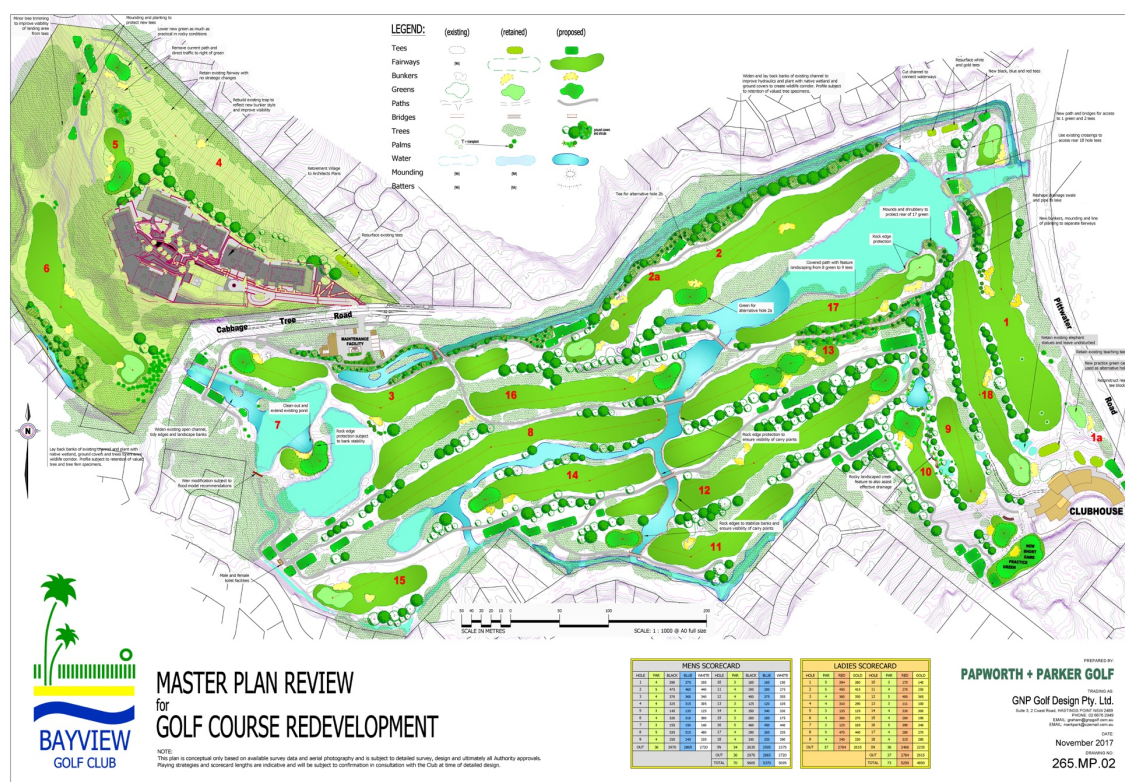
LEGEND:

(existing) (retained) (proposed)

Tees
Fairways
Bunkers
Greens
Paths
Bridges
Trees
Palms
Water
Mounding
Batters

Minor tree trimming to improve visibility of landing area from tees

Mounding and planting to protect new tees

Lower new green as much as practical in rocky conditions

Remove current path and direct traffic to right of green

Retain existing fairway with no strategic changes

Rebuild existing trap to reflect new bunker style and improve visibility

Retirement Village to Architects Plans

Resurface existing tees

Widen and lay back banks of existing channel to improve hydraulics and plant with native wetland and ground covers to create wildlife corridor. Profile subject to retention of valued tree specimens.

Cut channel to connect waterways

Resurface white and gold tees

New black, blue and red tees

New path and bridges for access to 1 green and 2 tees

Use existing crossings to access rear 18 hole tees

Reshape drainage swale and pipe to tee

New bunkers, mounding and line of planting to separate fairways

Tee for alternative hole 2b

Mounds and shrubbery to protect rear of 17 green

Rock edge protection

Covered path with feature landscaping from 8 green to 9 tees

Green for alternative hole 2a

Retain existing elephant statues and leave undisturbed

Retain existing teaching tee

New practice green can be used as alternative hole

Reconstruct tee block

Clean out and extend existing pond

Widen existing open channel, tidy edges and landscape banks

Rock edge protection subject to bank stability

Rock edge protection to ensure visibility of carry points

Rocky landscaped creek feature to also assist effective drainage

Rock edges to stabilise banks and ensure visibility of carry points

Lay back banks of existing channel and plant with native wetland, ground covers and trees to create wildlife corridor. Profile subject to retention of valued tree and tree fern specimens.

Inlet modification subject to flood model recommendations

Male and female toilet facilities

Cabbage Tree Road

MAINTENANCE FACILITY

Pittwater Road

CLUBHOUSE

NEW SHORT GAME PRACTICE GREEN

N

6 5 4 2a 2 17 1 18 1a 3 16 7 8 13 14 12 9 10 11 15

50 40 30 20 10 0 50 100 200
SCALE IN METRES
SCALE: 1 : 1000 @ A0 full size

BAYVIEW GOLF CLUB

MASTER PLAN REVIEW
for
GOLF COURSE REDEVELOPMENT

NOTE:
This plan is conceptual only based on available survey data and aerial photography and is subject to detailed survey, design and ultimately all Authority approvals. Playing strategies and scorecard lengths are indicative and will be subject to confirmation in consultation with the Club at time of detailed design.

MENS SCORECARD

LADIES SCORECARD

PREPARED BY:
PAPWORTH + PARKER GOLF

TRADING AS
GNP Golf Design Pty. Ltd.

DATE:
November 2017

DRAWING NO:
265.MP.02